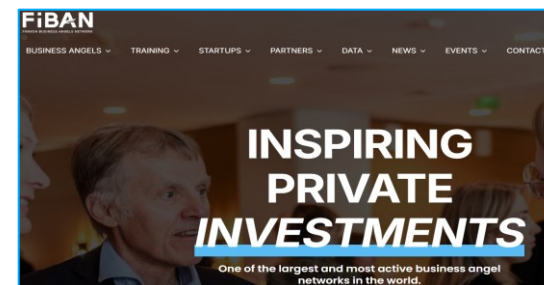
FiBAN
FINNISH BUSINESS ANGELS NETWORK

BUSINESS ANGELS ⌄ TRAINING ⌄ STARTUPS ⌄ PARTNERS ⌄ DATA ⌄ NEWS ⌄ EVENTS ⌄ CONTACT

INSPIRING PRIVATE INVESTMENTS

One of the largest and most active business angel networks in the world.